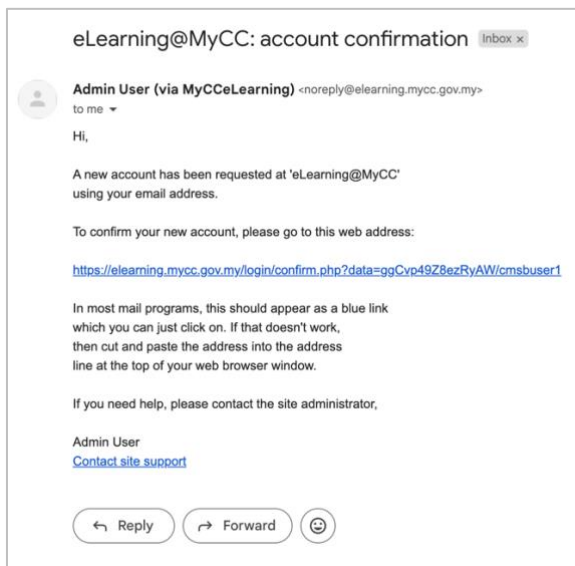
eLearning@MyCC: account confirmation Inbox ×

Admin User (via MyCCeLearning) <noreply@elearning.mycc.gov.my>
to me ▾

Hi,

A new account has been requested at 'eLearning@MyCC' using your email address.

To confirm your new account, please go to this web address:

https://elearning.mycc.gov.my/login/confirm.php?data=ggCvp49Z8ezRyAW/cmsbuser1

In most mail programs, this should appear as a blue link which you can just click on. If that doesn't work, then cut and paste the address into the address line at the top of your web browser window.

If you need help, please contact the site administrator,

Admin User
Contact site support

Reply

Forward